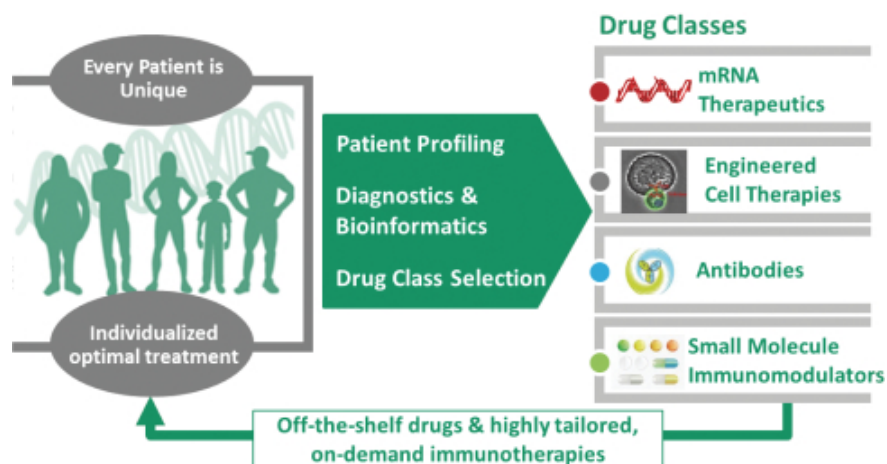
Every Patient is Unique

Individualized optimal treatment

Patient Profiling

Diagnostics & Bioinformatics

Drug Class Selection

Drug Classes

mRNA Therapeutics

Engineered Cell Therapies

Antibodies

Small Molecule Immunomodulators

Off-the-shelf drugs & highly tailored, on-demand immunotherapies